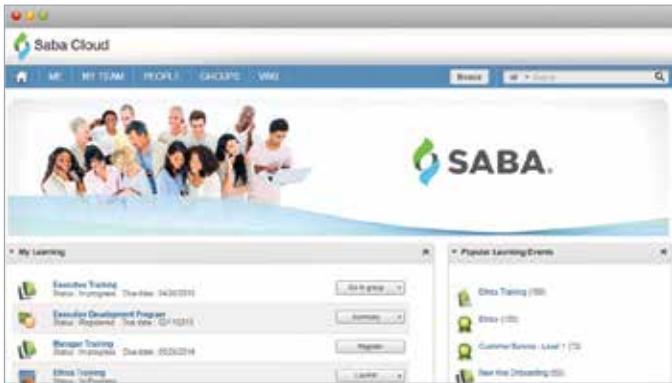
Saba Cloud

ME MY TEAM PEOPLE GROUPS WIKI

Browse All Search

SABA.

My Learning

Executive Training
Status: Incomplete Due date: 04/26/2015

Go to group

Executive Development Program
Status: Registered Due date: 12/11/2015

Summary

Manager Training
Status: Incomplete Due date: 05/26/2014

Register

Ethics Training
Status: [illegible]

Launch

Popular Learning/Events

Ethics Training (150)

Ethics (120)

Customer Service - Level 1 (72)

New Hire Onboarding (68)